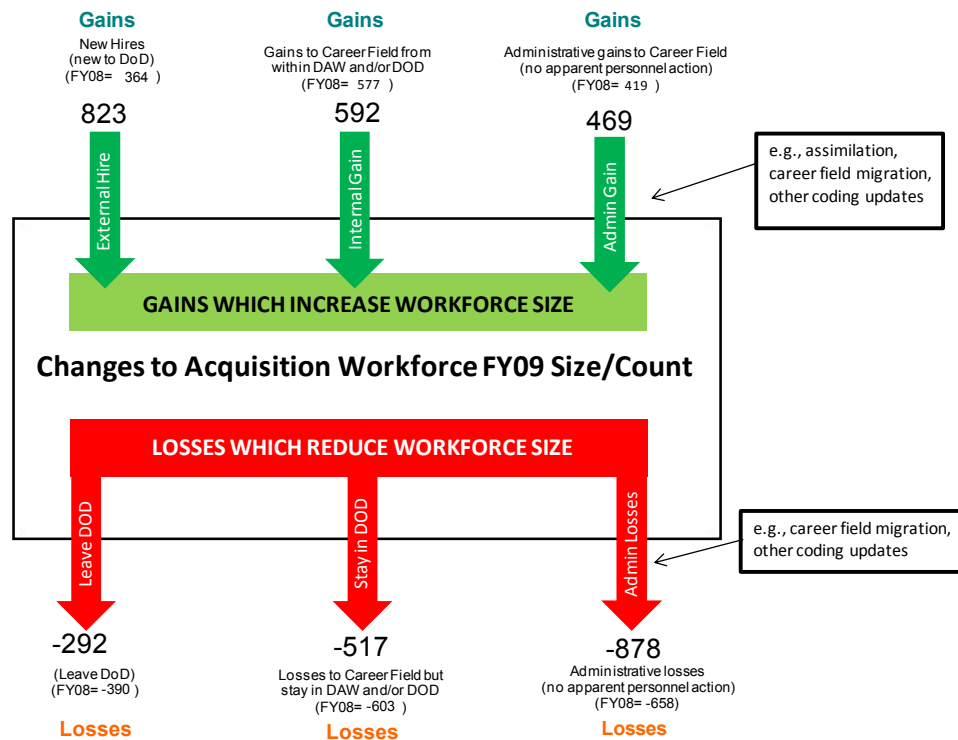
Gains
New Hires
(new to DoD)
(FY08= 364 )

823

External Hire

Gains
Gains to Career Field from within DAW and/or DOD
(FY08= 577 )

592

Internal Gain

Gains
Administrative gains to Career Field
(no apparent personnel action)
(FY08= 419 )

469

Admin Gain

e.g., assimilation, career field migration, other coding updates

GAINS WHICH INCREASE WORKFORCE SIZE

Changes to Acquisition Workforce FY09 Size/Count

LOSSES WHICH REDUCE WORKFORCE SIZE

Leave DOD

Stay in DOD

Admin Losses

e.g., career field migration, other coding updates

-292
(Leave DoD)
(FY08= -390 )
Losses

-517
Losses to Career Field but stay in DAW and/or DOD
(FY08= -603 )
Losses

-878
Administrative losses
(no apparent personnel action)
(FY08= -658)
Losses